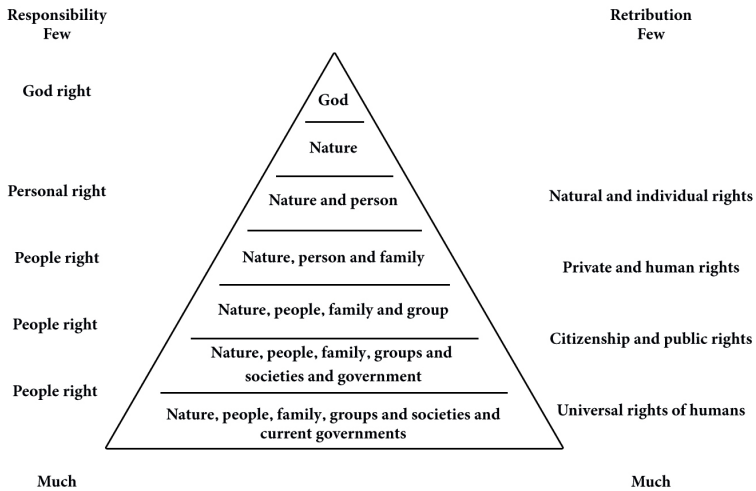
Responsibility
Few

Retribution
Few

God right

God

Nature

Personal right

Nature and person

Natural and individual rights

People right

Nature, person and family

Private and human rights

People right

Nature, people, family and group

Citizenship and public rights

Nature, people, family, groups and societies and government

People right

Nature, people, family, groups and societies and current governments

Universal rights of humans

Much

Much